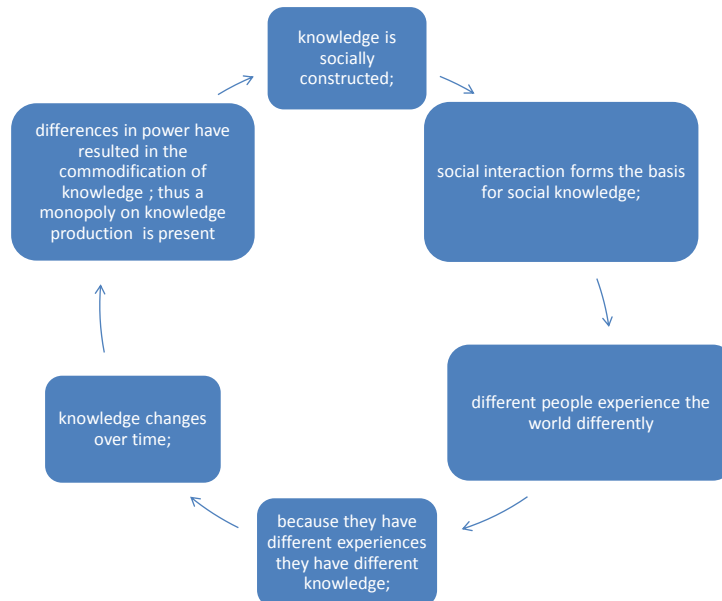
knowledge is socially constructed;

social interaction forms the basis for social knowledge;

different people experience the world differently

because they have different experiences they have different knowledge;

knowledge changes over time;

differences in power have resulted in the commodification of knowledge ; thus a monopoly on knowledge production is present